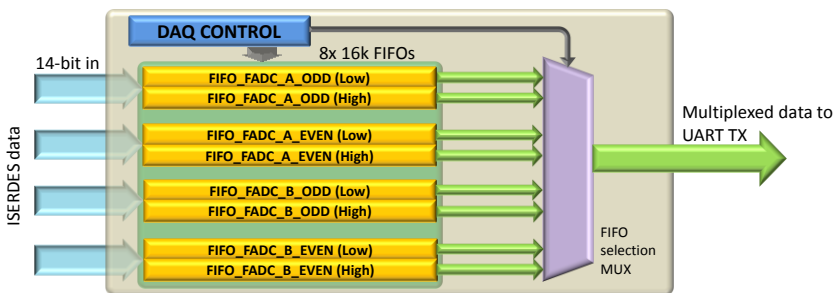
DAQ CONTROL

14-bit in

8x 16k FIFOs

ISERDES data

FIFO_FADC_A_ODD (Low)
FIFO_FADC_A_ODD (High)

FIFO_FADC_A_EVEN (Low)
FIFO_FADC_A_EVEN (High)

FIFO_FADC_B_ODD (Low)
FIFO_FADC_B_ODD (High)

FIFO_FADC_B_EVEN (Low)
FIFO_FADC_B_EVEN (High)

FIFO selection MUX

Multiplexed data to UART TX